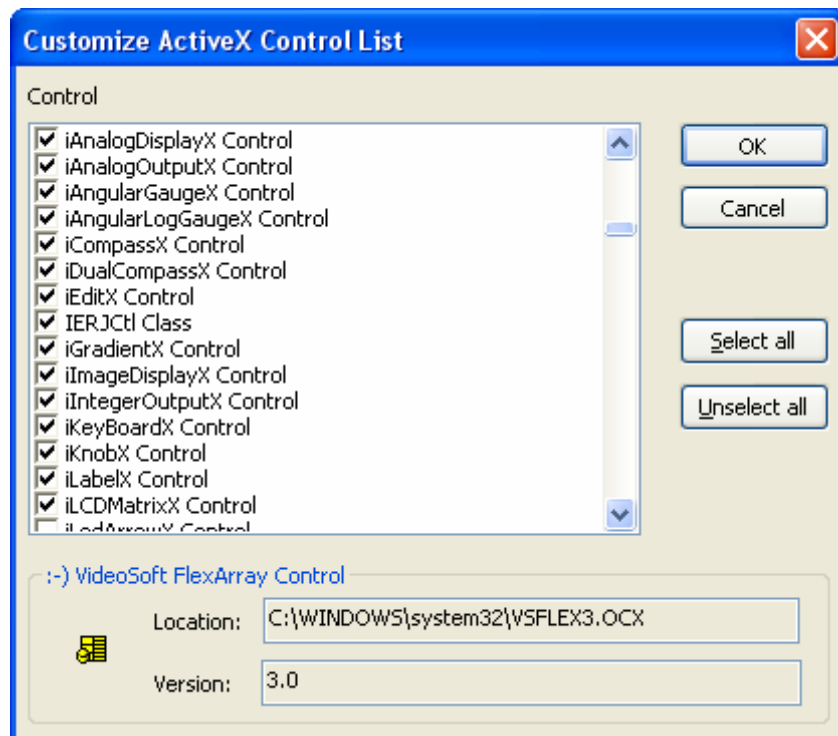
Customize ActiveX Control List

Control

iAnalogDisplayX Control
iAnalogOutputX Control
iAngularGaugeX Control
iAngularLogGaugeX Control
iCompassX Control
iDualCompassX Control
iEditX Control
IERJCtl Class
iGradientX Control
iImageDisplayX Control
iIntegerOutputX Control
iKeyBoardX Control
iKnobX Control
iLabelX Control
iLCDMatrixX Control
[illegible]

OK

Cancel

Select all

Unselect all

:-) VideoSoft FlexArray Control

Location: C:\WINDOWS\system32\VSFLEX3.OCX

Version: 3.0